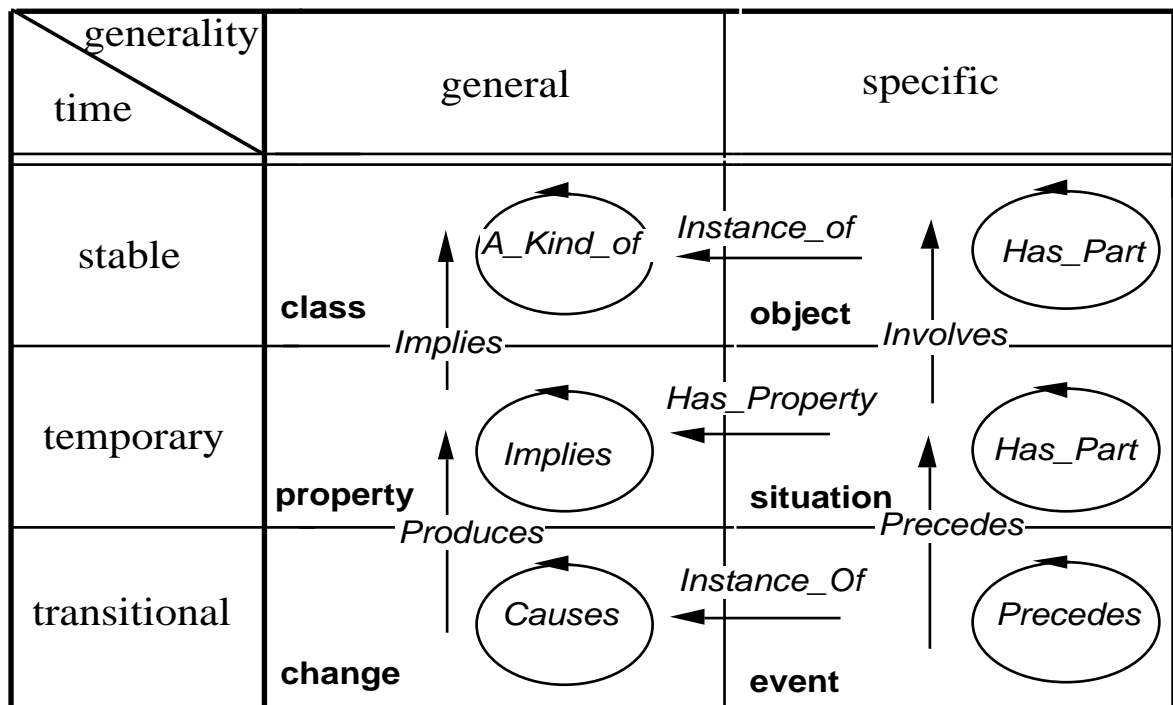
| generality / time | general | specific |
|---|---|---|
| stable | A_Kind_of, class | Instance_of, Has_Part, object |
| | Implies | Involves |
| temporary | Implies, property | Has_Property, Has_Part, situation |
| | Produces | Precedes |
| transitional | Causes, change | Instance_Of, Precedes, event |